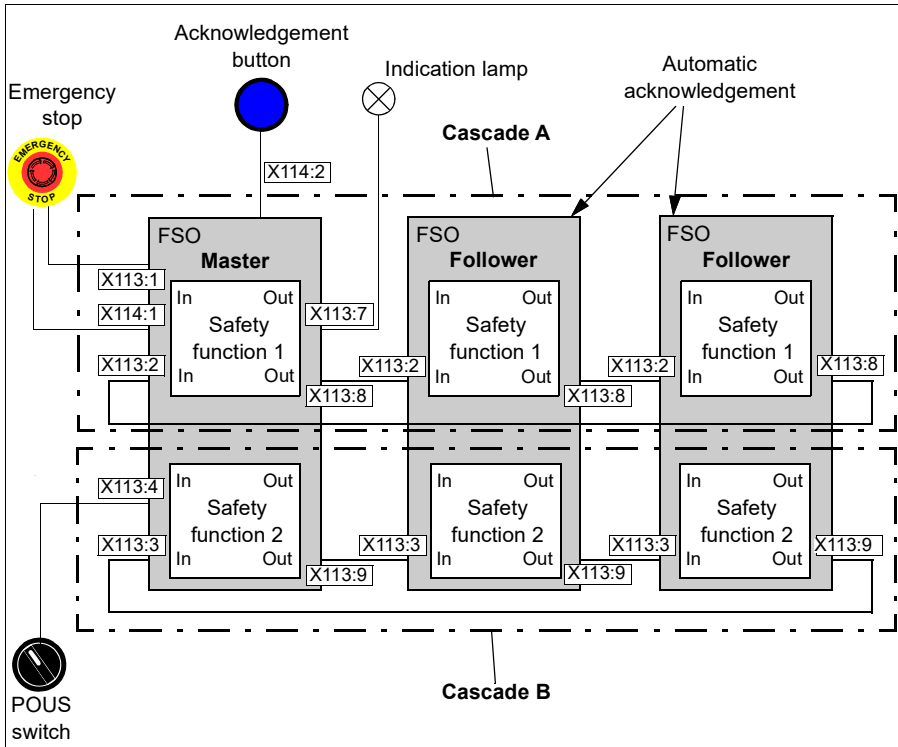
Acknowledgement button

Indication lamp

Automatic acknowledgement

Emergency stop

EMERGENCY STOP

Cascade A

X114:2

FSO
Master

X113:1

X114:1

In Out
Safety function 1
In Out

X113:7

X113:2

X113:8

FSO
Follower

In Out
Safety function 1
In Out

X113:2

X113:8

FSO
Follower

In Out
Safety function 1
In Out

X113:2

X113:8

X113:4

In Out
Safety function 2
In Out

X113:3

X113:9

X113:3

In Out
Safety function 2
In Out

X113:9

X113:3

In Out
Safety function 2
In Out

X113:9

POUS switch

Cascade B